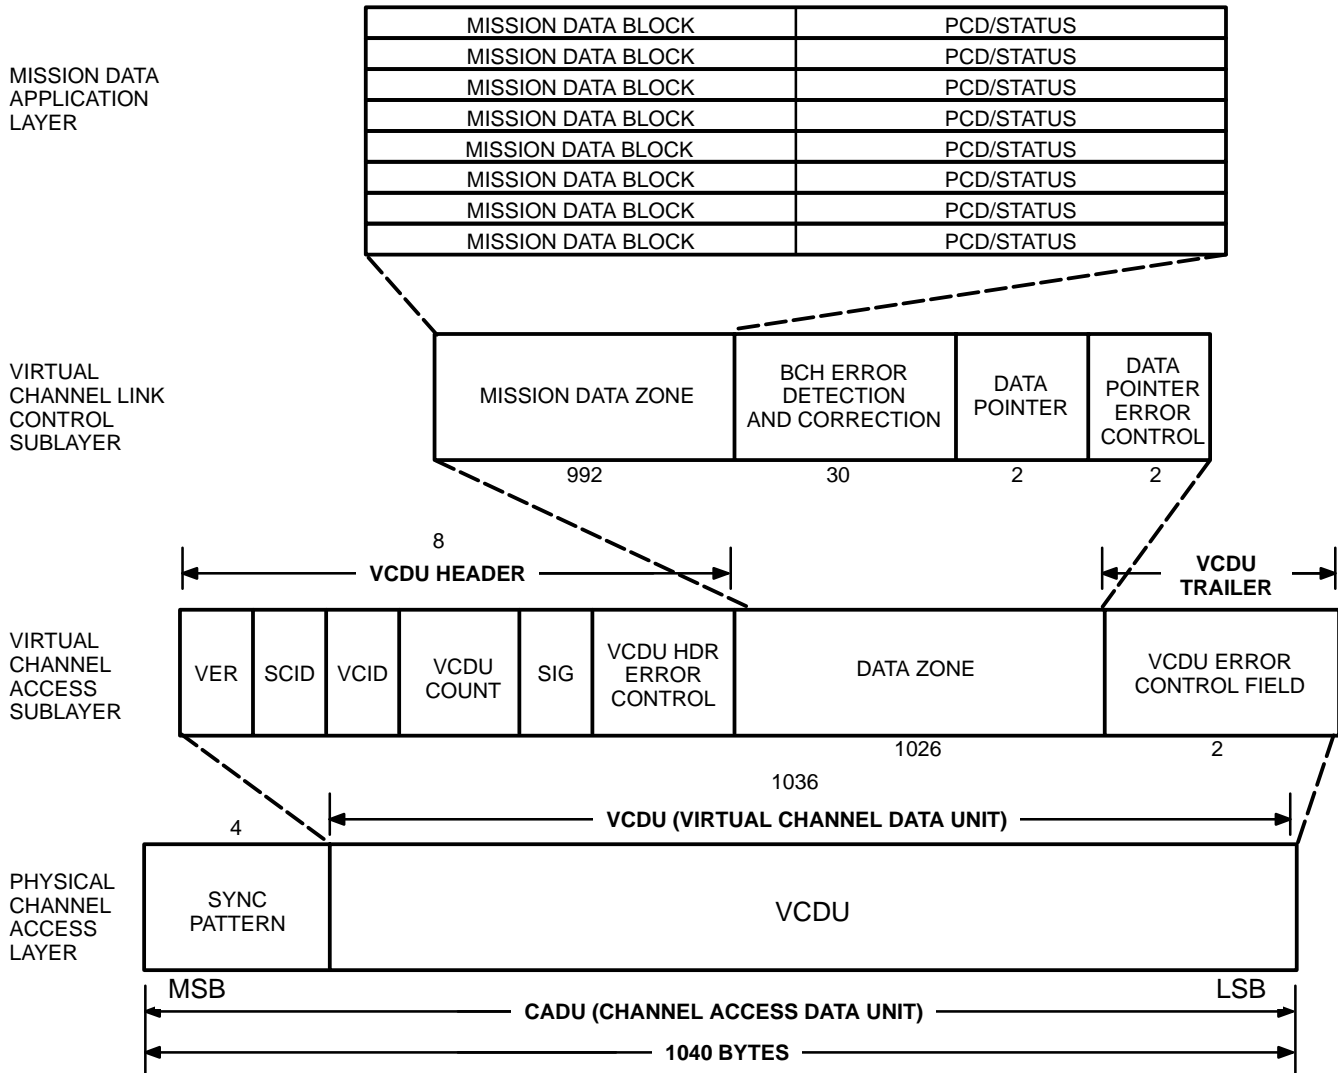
MISSION DATA APPLICATION LAYER

| MISSION DATA BLOCK | PCD/STATUS |
|---|---|
| MISSION DATA BLOCK | PCD/STATUS |
| MISSION DATA BLOCK | PCD/STATUS |
| MISSION DATA BLOCK | PCD/STATUS |
| MISSION DATA BLOCK | PCD/STATUS |
| MISSION DATA BLOCK | PCD/STATUS |
| MISSION DATA BLOCK | PCD/STATUS |
| MISSION DATA BLOCK | PCD/STATUS |

VIRTUAL CHANNEL LINK CONTROL SUBLAYER

| MISSION DATA ZONE | BCH ERROR DETECTION AND CORRECTION | DATA POINTER | DATA POINTER ERROR CONTROL |
|---|---|---|---|
| 992 | 30 | 2 | 2 |

8
VCDU HEADER

VCDU TRAILER

VIRTUAL CHANNEL ACCESS SUBLAYER

| VER | SCID | VCID | VCDU COUNT | SIG | VCDU HDR ERROR CONTROL | DATA ZONE | VCDU ERROR CONTROL FIELD |
|---|---|---|---|---|---|---|---|
| | | | | | | 1026 | 2 |

1036
VCDU (VIRTUAL CHANNEL DATA UNIT)

4

PHYSICAL CHANNEL ACCESS LAYER

| SYNC PATTERN | VCDU |
|---|---|

MSB
LSB
CADU (CHANNEL ACCESS DATA UNIT)
1040 BYTES